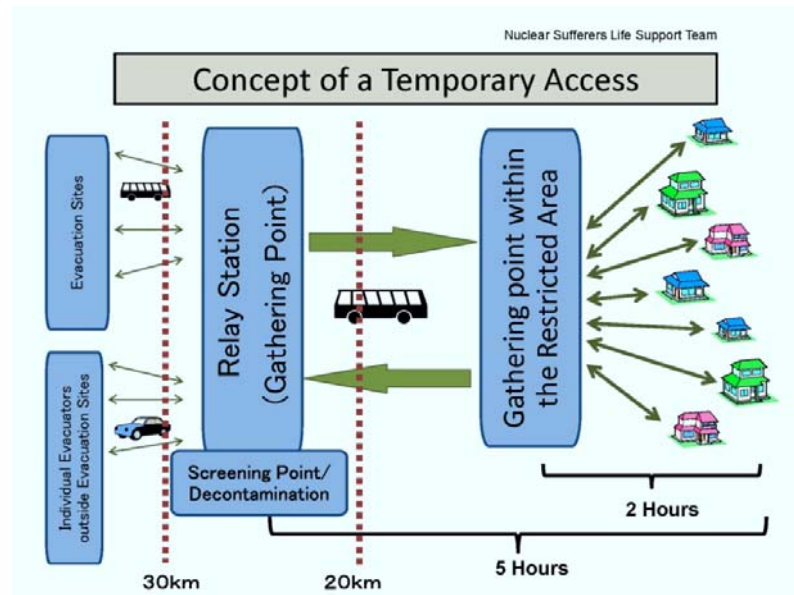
Nuclear Sufferers Life Support Team

Concept of a Temporary Access

Evacuation Sites

Individual Evacuators outside Evacuation Sites

Relay Station (Gathering Point)

Screening Point/ Decontamination

Gathering point within the Restricted Area

2 Hours

5 Hours

30km

20km